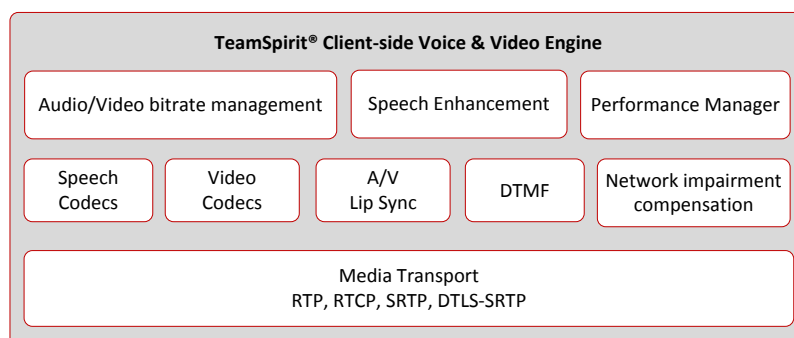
TeamSpirit® Client-side Voice & Video Engine

Audio/Video bitrate management

Speech Enhancement

Performance Manager

Speech Codecs

Video Codecs

A/V Lip Sync

DTMF

Network impairment compensation

Media Transport
RTP, RTCP, SRTP, DTLS-SRTP